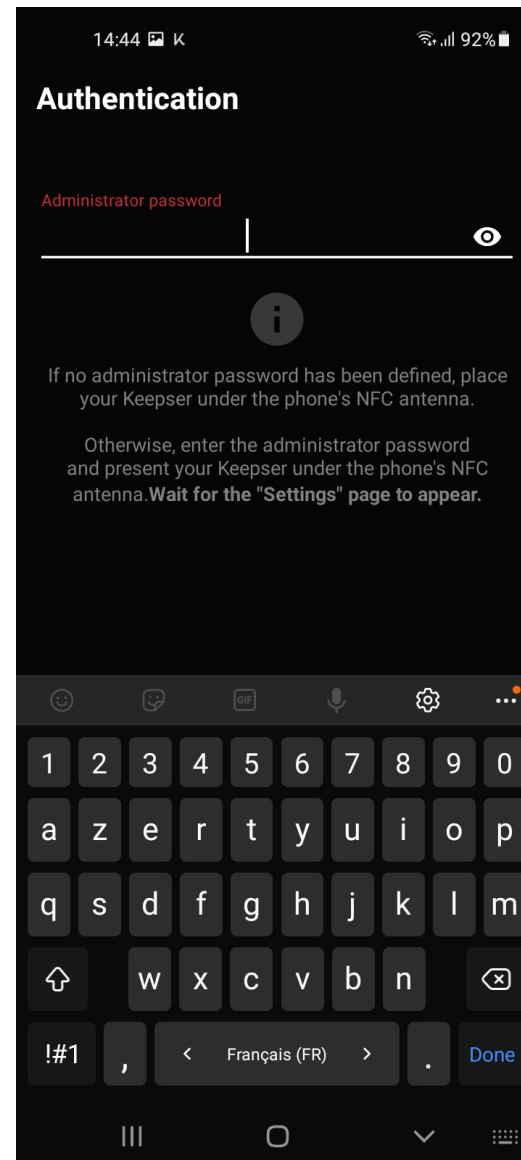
14:44 K

92%

Authentication

Administrator password

If no administrator password has been defined, place your Keepser under the phone's NFC antenna.

Otherwise, enter the administrator password and present your Keepser under the phone's NFC antenna. Wait for the "Settings" page to appear.

GIF

1 2 3 4 5 6 7 8 9 0

a z e r t y u i o p

q s d f g h j k l m

w x c v b n

!#1 , < Français (FR) > . Done